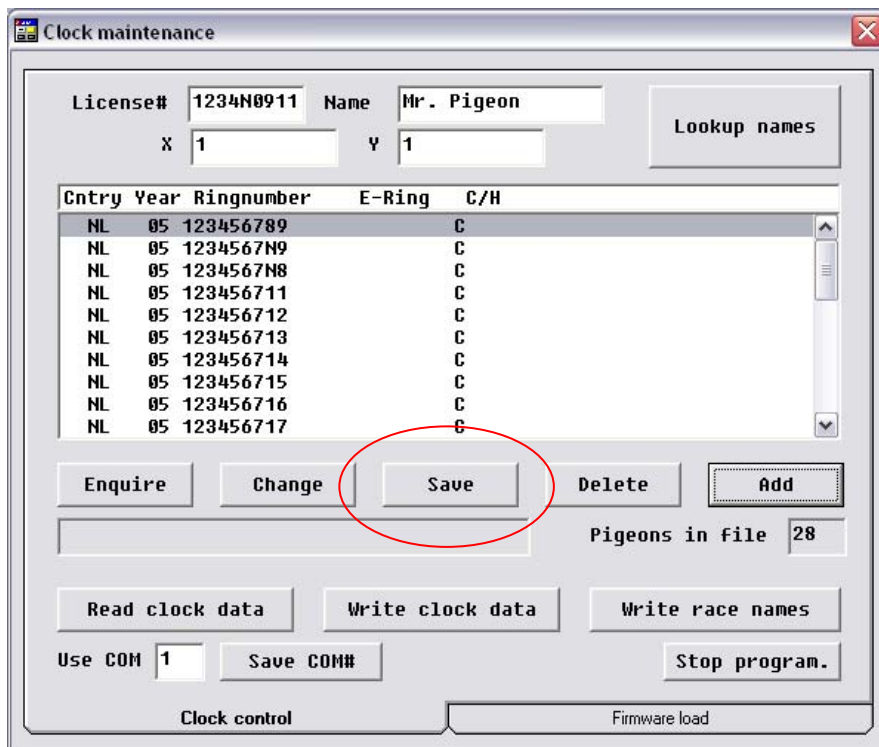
Clock maintenance

License# 1234N0911 Name Mr. Pigeon

X 1 Y 1

Lookup names

| Cntry | Year | Ringnumber | E-Ring | C/H |
|---|---|---|---|---|
| NL | 05 | 123456789 | | C |
| NL | 05 | 1234567N9 | | C |
| NL | 05 | 1234567N8 | | C |
| NL | 05 | 123456711 | | C |
| NL | 05 | 123456712 | | C |
| NL | 05 | 123456713 | | C |
| NL | 05 | 123456714 | | C |
| NL | 05 | 123456715 | | C |
| NL | 05 | 123456716 | | C |
| NL | 05 | 123456717 | | C |

Enquire Change Save Delete Add

Pigeons in file 28

Read clock data Write clock data Write race names

Use COM 1 Save COM# Stop program.

Clock control Firmware load